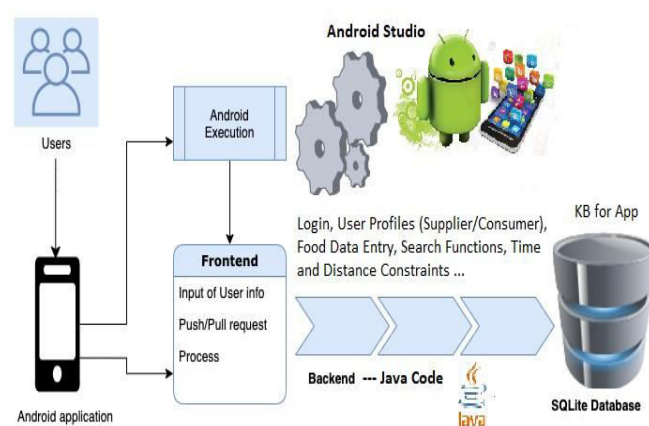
Android Studio

Users

Android Execution

Login, User Profiles (Supplier/Consumer), Food Data Entry, Search Functions, Time and Distance Constraints ...

KB for App

Frontend

Input of User info

Push/Pull request

Process

Backend --- Java Code

Java

Android application

SQLite Database